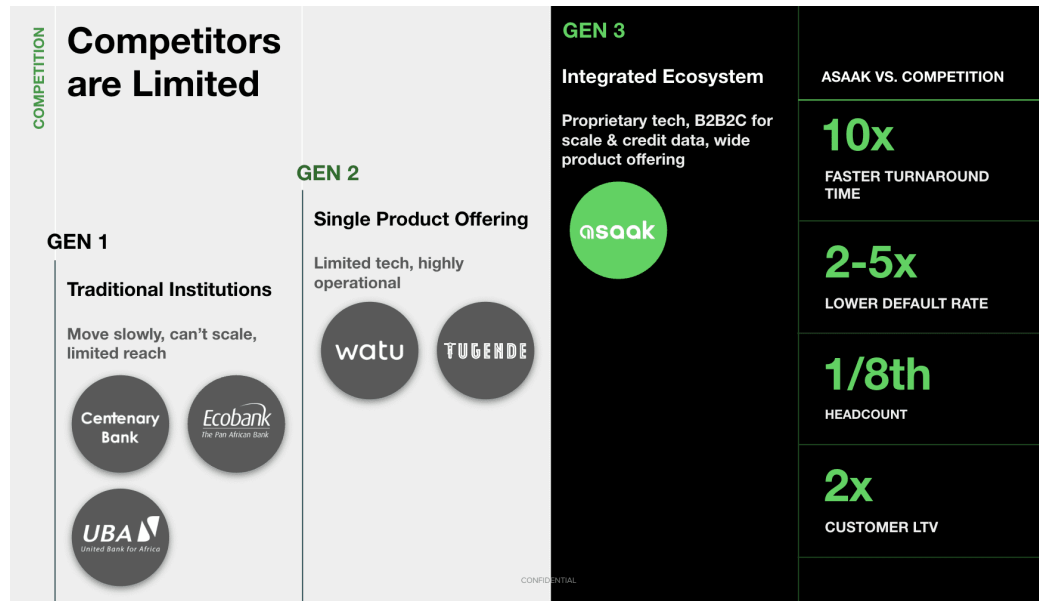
COMPETITION

Competitors are Limited

GEN 1

Traditional Institutions

Move slowly, can't scale, limited reach

Centenary Bank

Ecobank
The Pan African Bank

UBA
United Bank for Africa

GEN 2

Single Product Offering

Limited tech, highly operational

watu

TUGENDE

GEN 3

Integrated Ecosystem

Proprietary tech, B2B2C for scale & credit data, wide product offering

asaak

ASAAK VS. COMPETITION

10x
FASTER TURNAROUND TIME

2-5x
LOWER DEFAULT RATE

1/8th
HEADCOUNT

2x
CUSTOMER LTV

CONFIDENTIAL